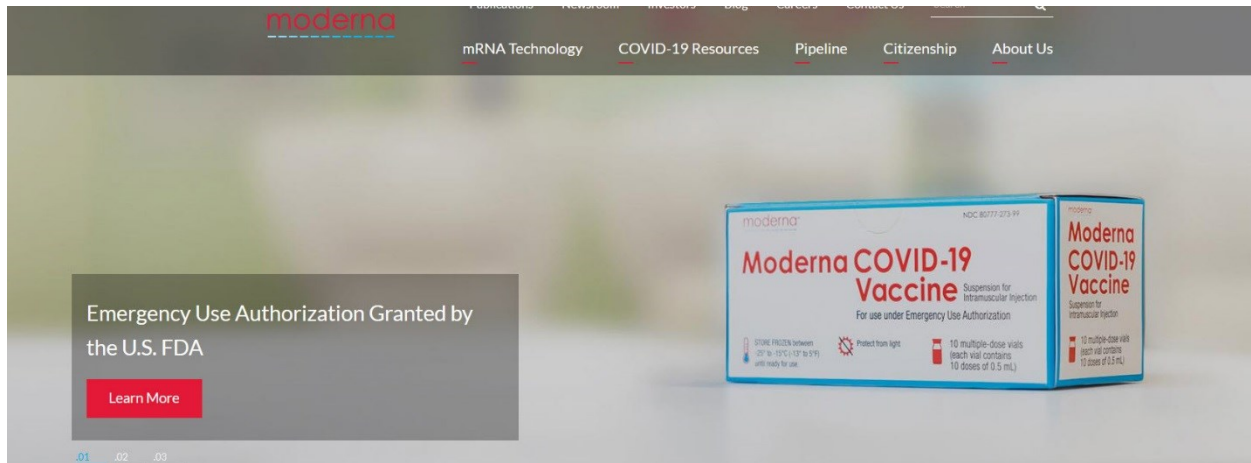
moderna

Publications Newsroom Investors Blog Careers Contact Us Search

mRNA Technology COVID-19 Resources Pipeline Citizenship About Us

Emergency Use Authorization Granted by the U.S. FDA

Learn More

.01 .02 .03

moderna

NDC 80777-273-99

Moderna COVID-19 Vaccine Suspension for Intramuscular Injection

For use under Emergency Use Authorization

STORE FROZEN between -25° to -15°C (-13° to 5°F) until ready for use

Protect from light

10 multiple-dose vials (each vial contains 10 doses of 0.5 mL)

moderna

Moderna COVID-19 Vaccine

Suspension for Intramuscular Injection

10 multiple-dose vials (each vial contains 10 doses of 0.5 mL)